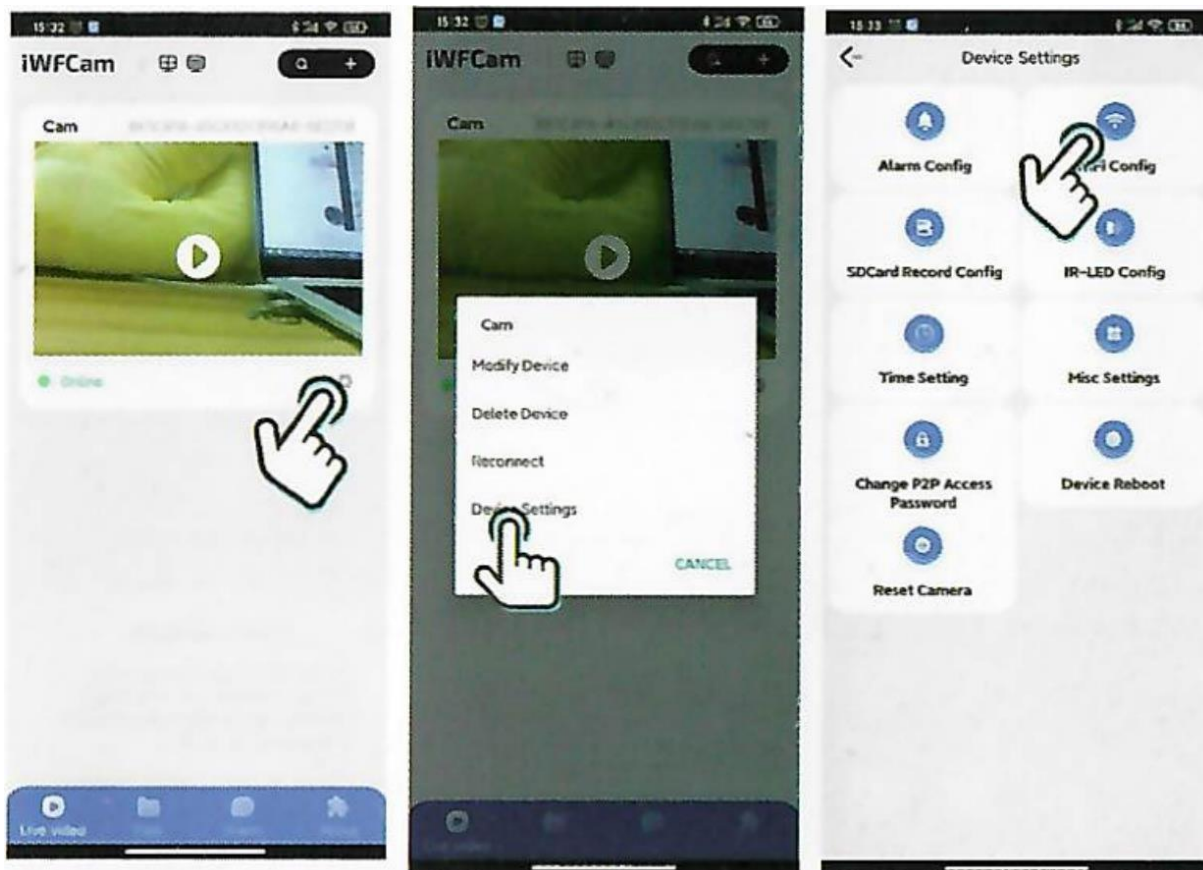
15:32

iWFCam

Cam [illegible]

Online

Live video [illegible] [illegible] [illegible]

15:32

iWFCam

Cam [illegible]

Cam

Modify Device

Delete Device

Reconnect

Device Settings

CANCEL

15:33

Device Settings

Alarm Config

WiFi Config

SDCard Record Config

IR-LED Config

Time Setting

Misc Settings

Change P2P Access Password

Device Reboot

Reset Camera